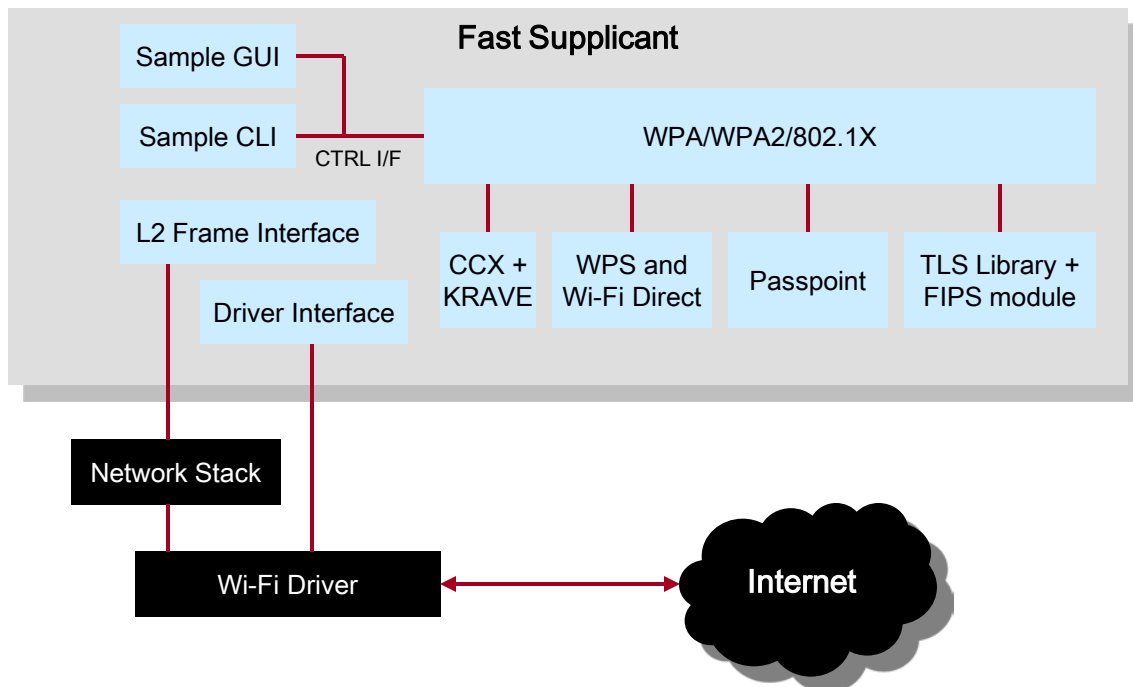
Fast Supplicant

Sample GUI

Sample CLI

CTRL I/F

WPA/WPA2/802.1X

L2 Frame Interface

Driver Interface

CCX + KRAVE

WPS and Wi-Fi Direct

Passpoint

TLS Library + FIPS module

Network Stack

Wi-Fi Driver

Internet